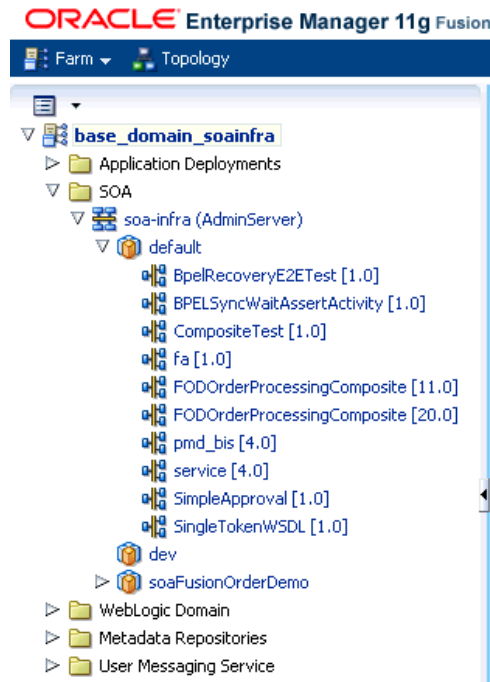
ORACLE Enterprise Manager 11g Fusion

Farm Topology

base_domain_soainfra
Application Deployments
SOA
soa-infra (AdminServer)
default
BpelRecoveryE2ETest [1.0]
BPELSyncWaitAssertActivity [1.0]
CompositeTest [1.0]
fa [1.0]
FODOrderProcessingComposite [11.0]
FODOrderProcessingComposite [20.0]
pmd_bis [4.0]
service [4.0]
SimpleApproval [1.0]
SingleTokenWSDL [1.0]
dev
soaFusionOrderDemo
WebLogic Domain
Metadata Repositories
User Messaging Service